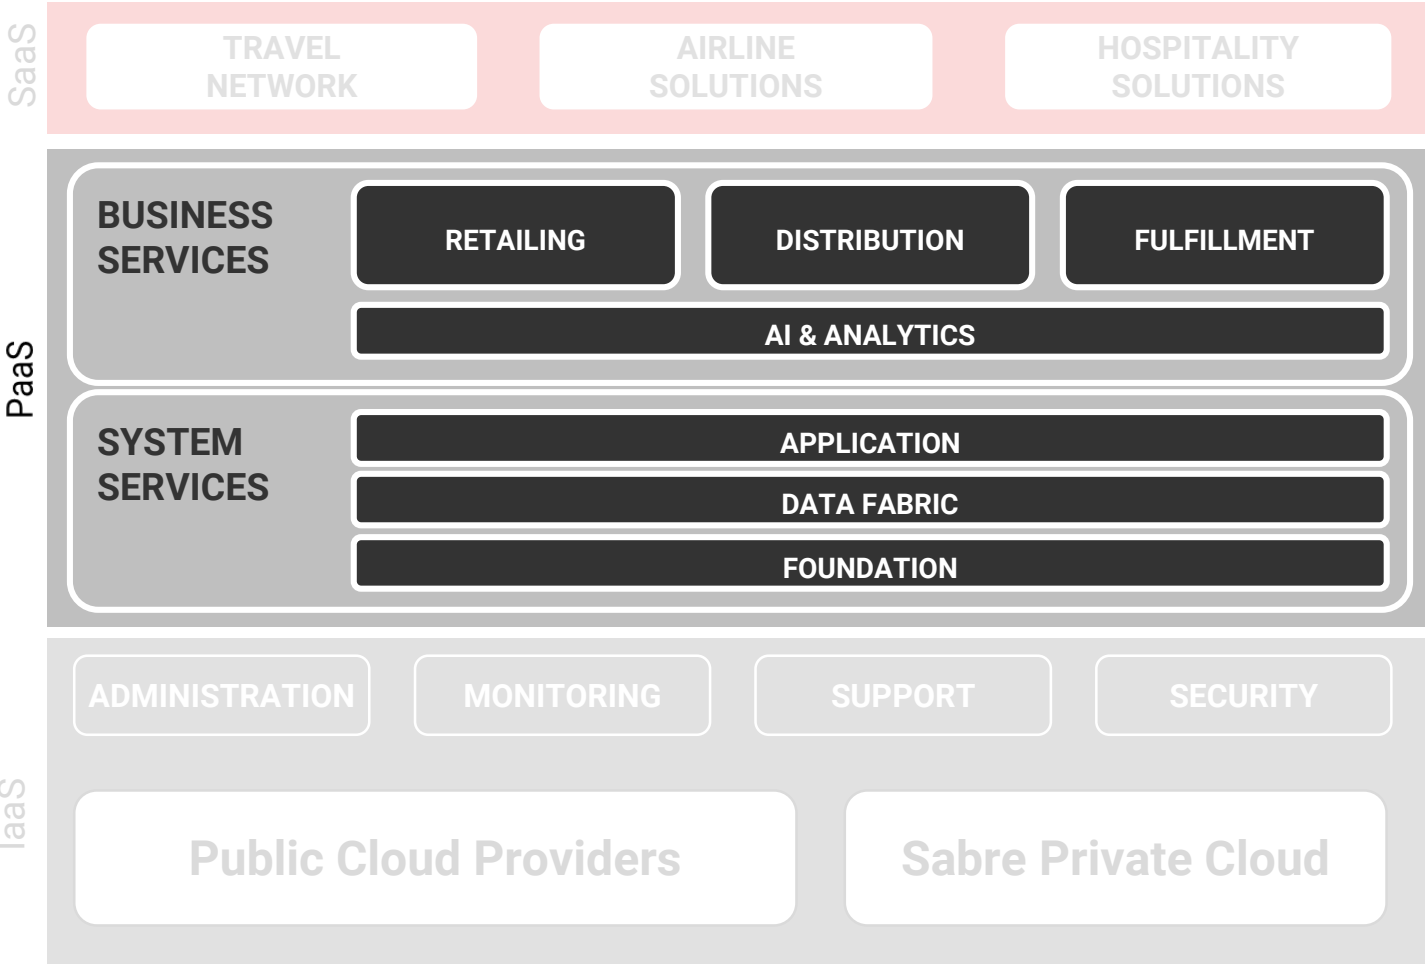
SaaS

TRAVEL NETWORK

AIRLINE SOLUTIONS

HOSPITALITY SOLUTIONS

PaaS

BUSINESS SERVICES

RETAILING

DISTRIBUTION

FULFILLMENT

AI & ANALYTICS

SYSTEM SERVICES

APPLICATION

DATA FABRIC

FOUNDATION

IaaS

ADMINISTRATION

MONITORING

SUPPORT

SECURITY

Public Cloud Providers

Sabre Private Cloud